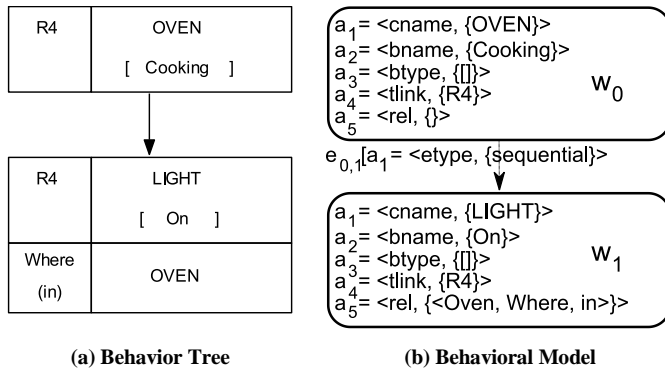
| R4 | OVEN [ Cooking ] |
|---|---|

| R4 | LIGHT [ On ] |
|---|---|
| Where (in) | OVEN |

$a_1$ = <cname, {OVEN}>
$a_2$ = <bname, {Cooking}>
$a_3$ = <btype, {[]}>
$a_4$ = <tlink, {R4}>
$a_5$ = <rel, {}>
$w_0$

$e_{0,1}$[$a_1$ = <etype, {sequential}>

$a_1$ = <cname, {LIGHT}>
$a_2$ = <bname, {On}>
$a_3$ = <btype, {[]}>
$a_4$ = <tlink, {R4}>
$a_5$ = <rel, {<Oven, Where, in>}>
$w_1$

(a) Behavior Tree

(b) Behavioral Model